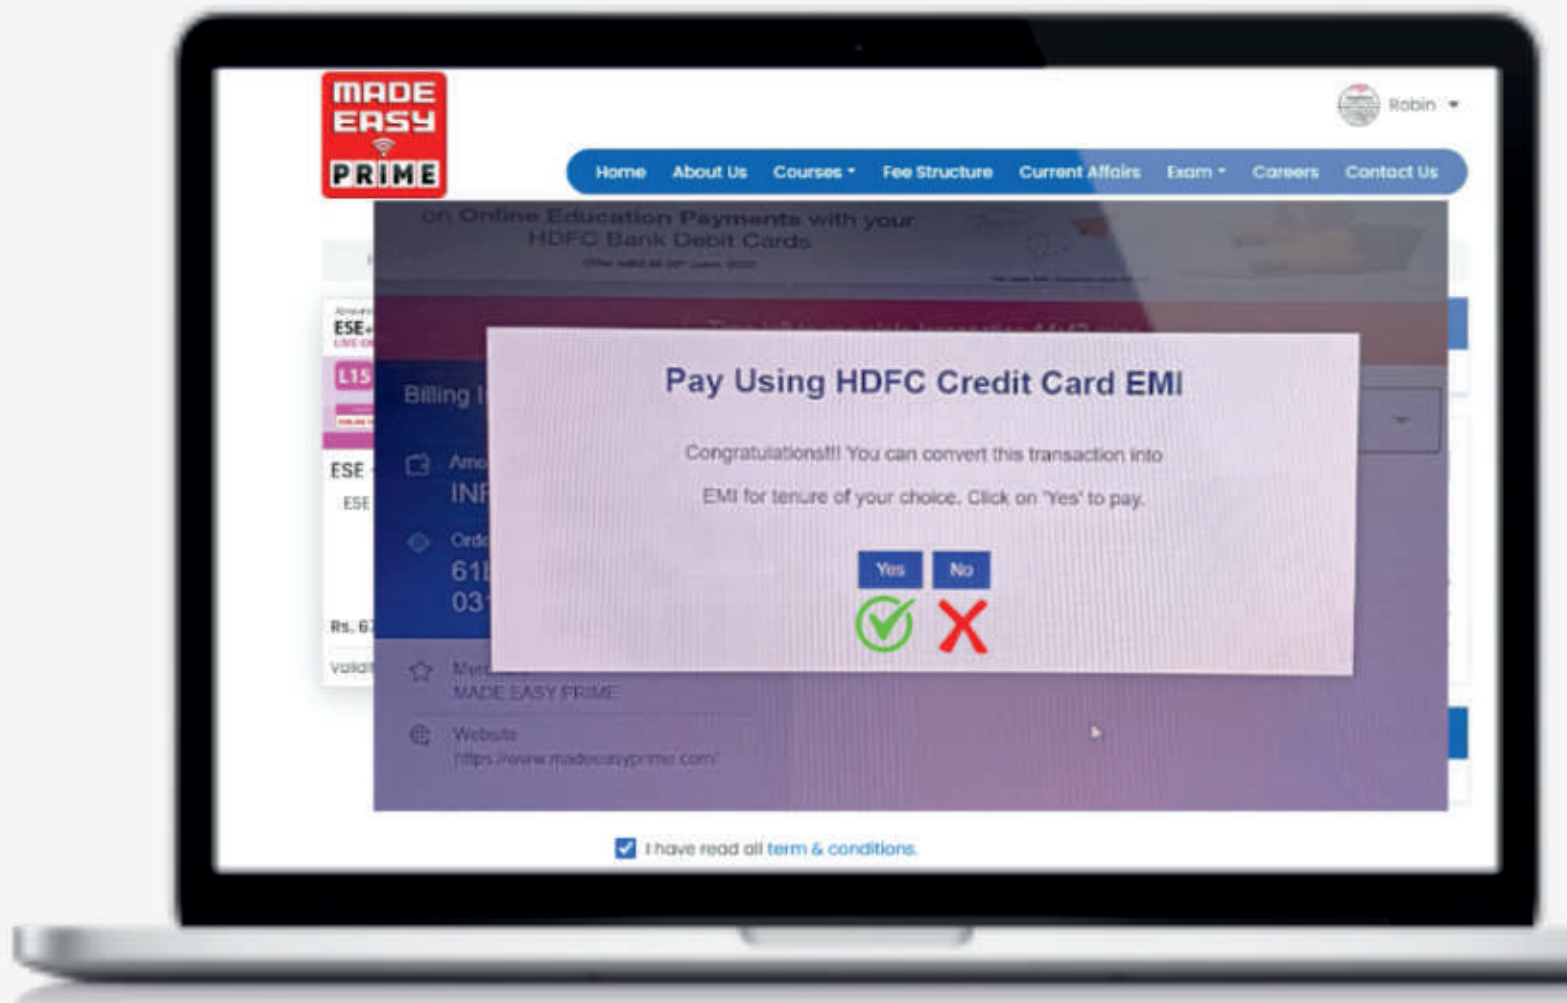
MADE EASY PRIME

Robin

Home About Us Courses Fee Structure Current Affairs Exam Careers Contact Us

on Online Education Payments with your HDFC Bank Debit Cards

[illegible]

ESE+
L15
ESE
ESE
Rs. 6
Valid

Billing I

Amo
INR

Orde
61
03

Merc
MADE EASY PRIME

Website
https://www.madeeasyprime.com/

Pay Using HDFC Credit Card EMI

Congratulations!!! You can convert this transaction into EMI for tenure of your choice. Click on 'Yes' to pay.

Yes No

I have read all term & conditions.